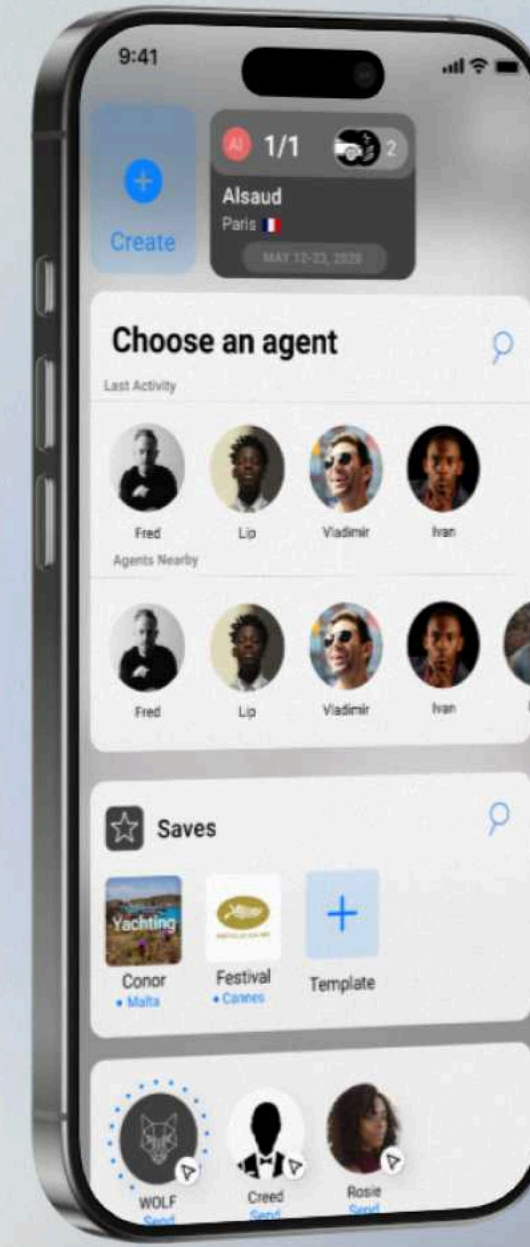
9:41

Create

AI 1/1 2

Alsaud

Paris

MAY 12-23, 2025

Choose an agent

Last Activity

Fred
Lip
Vladimir
Ivan

Agents Nearby

Fred
Lip
Vladimir
Ivan

Saves

Yachting

Conor
• Malta

Festival
• Cannes

Template

WOLF
Send

Creed
Send

Rosie
Send